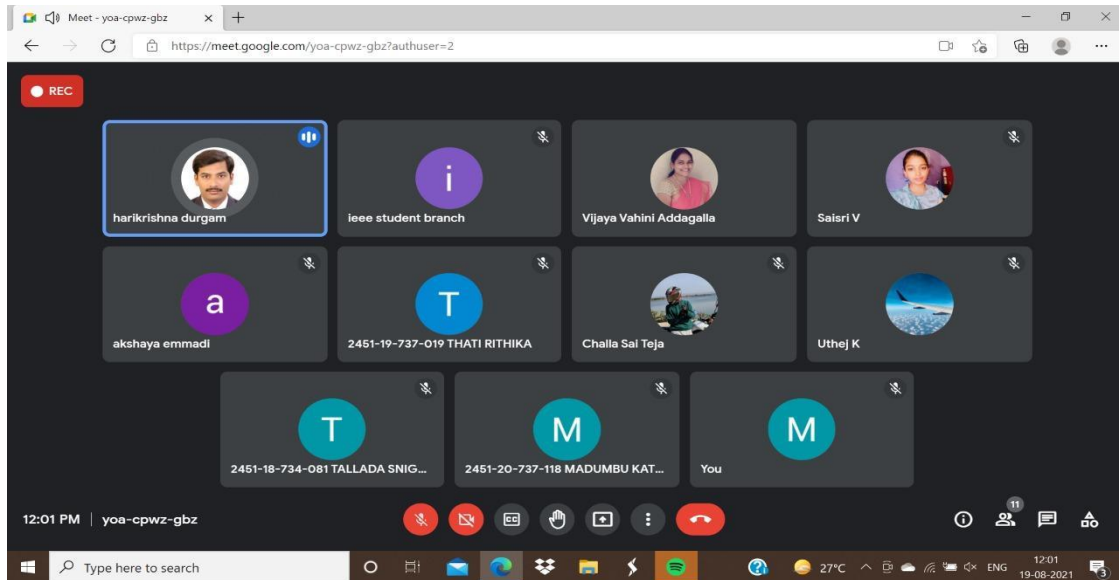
Meet - yoa-cpwz-gbz ×
https://meet.google.com/yoa-cpwz-gbz?authuser=2

REC

harikrishna durgam

i
ieee student branch

Vijaya Vahini Addagalla

Saisri V

a
akshaya emmadi

T
2451-19-737-019 THATI RITHIKA

Challa Sai Teja

Uthej K

T
2451-18-734-081 TALLADA SNIG...

M
2451-20-737-118 MADUMBU KAT...

M
You

12:01 PM | yoa-cpwz-gbz

11

Type here to search

27°C ENG 12:01 19-08-2021

3